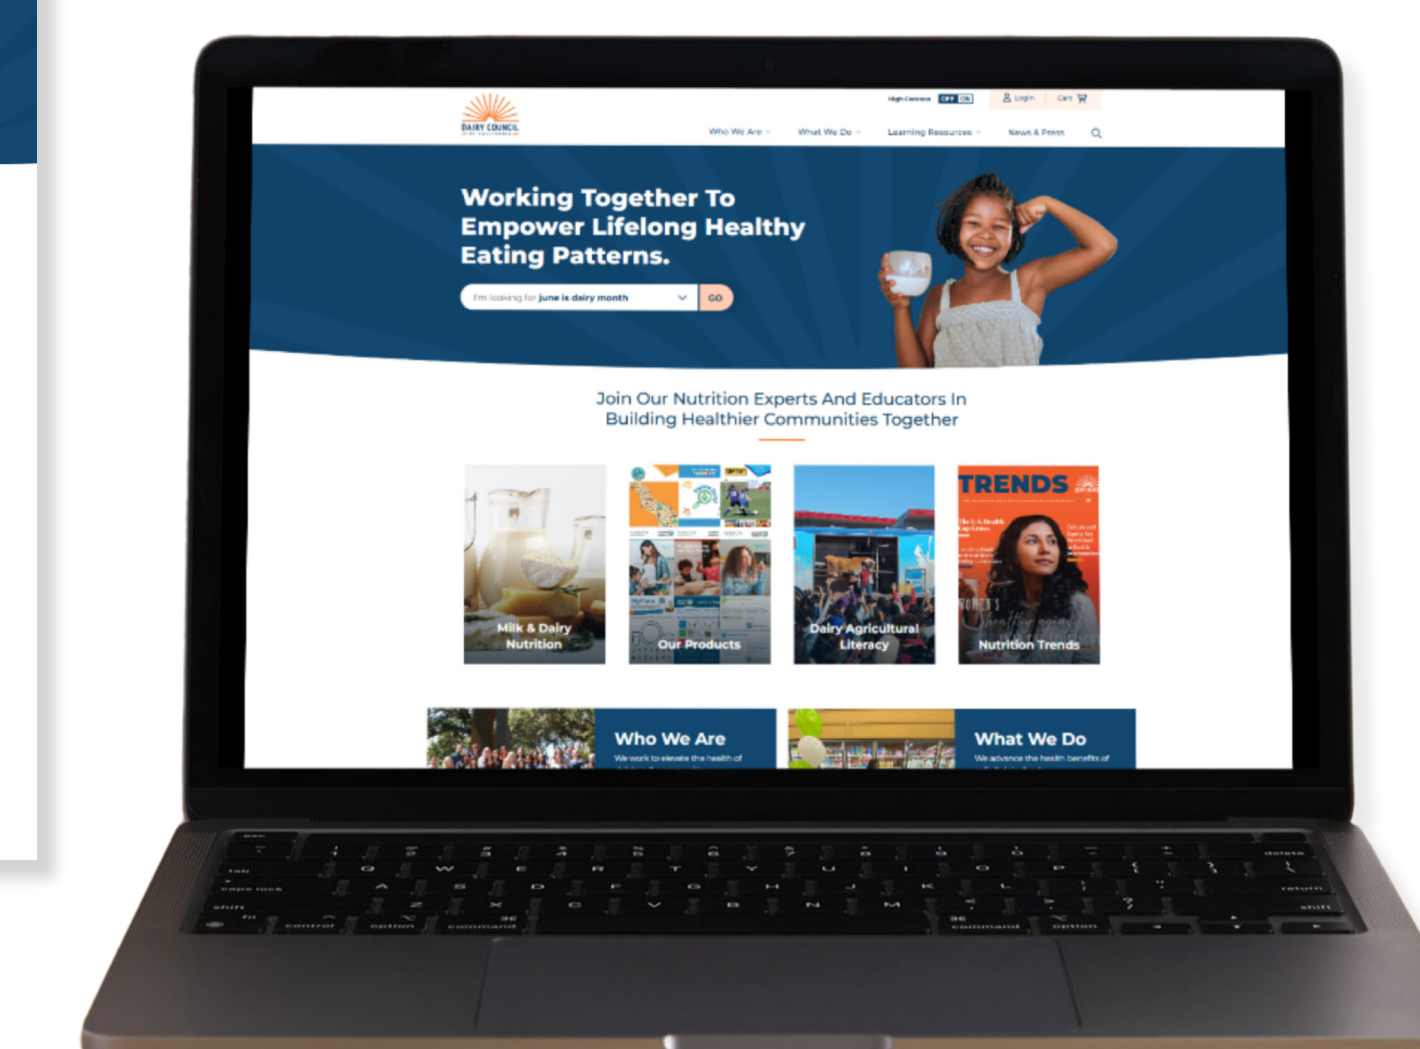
DAIRY COUNCIL

High Contrast OFF ON

Login Cart

Who We Are What We Do Learning Resources News & Press

Working Together To Empower Lifelong Healthy Eating Patterns.

I'm looking for june is dairy month GO

Join Our Nutrition Experts And Educators In Building Healthier Communities Together

Milk & Dairy Nutrition

Our Products

Dairy Agricultural Literacy

TRENDS

Nutrition Trends

Who We Are

We work to elevate the health of

What We Do

We advance the health benefits of